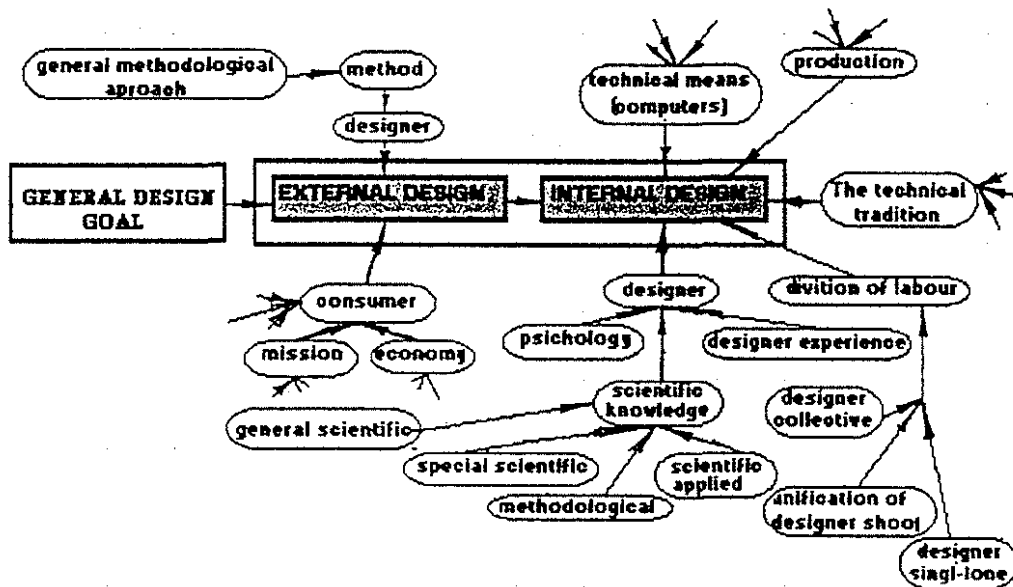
general methodological aproach

method

designer

technical means (computers)

production

GENERAL DESIGN GOAL

EXTERNAL DESIGN

INTERNAL DESIGN

The technical tradition

consumer

mission

economy

designer

psichology

designer experience

divition of labour

scientific knowledge

general scientific

special scientific

scientific applied

methodological

designer collective

unification of designer shool

designer singl-lone